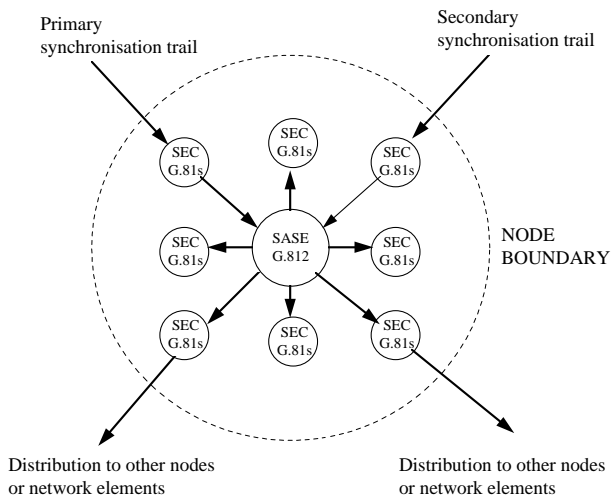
Primary synchronisation trail

Secondary synchronisation trail

SEC G.81s

SEC G.81s

SEC G.81s

SEC G.81s

SASE G.812

SEC G.81s

NODE BOUNDARY

SEC G.81s

SEC G.81s

SEC G.81s

Distribution to other nodes or network elements

Distribution to other nodes or network elements